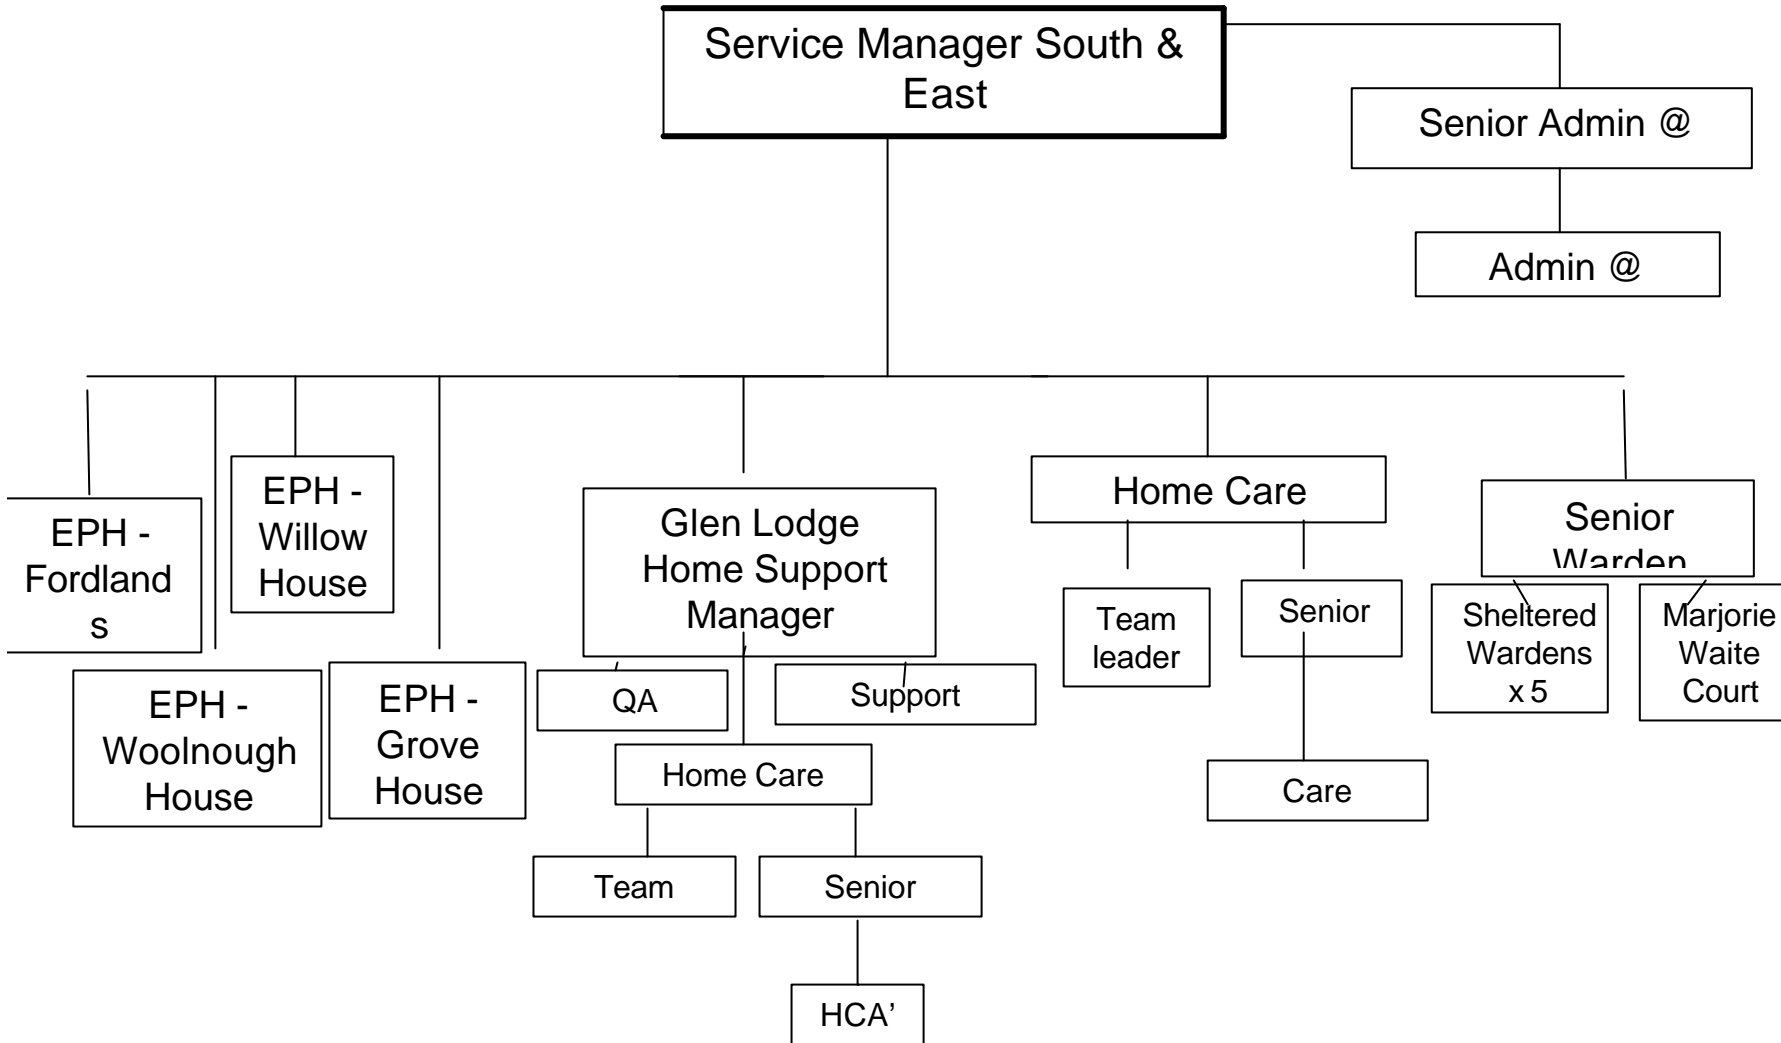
Service Manager South & East

Senior Admin @

Admin @

EPH - Fordlands

EPH - Willow House

EPH - Woolnough House

EPH - Grove House

Glen Lodge Home Support Manager

QA

Support

Home Care

Team

Senior

HCA’

Home Care

Team leader

Senior

Care

Senior Warden

Sheltered Wardens x 5

Marjorie Waite Court